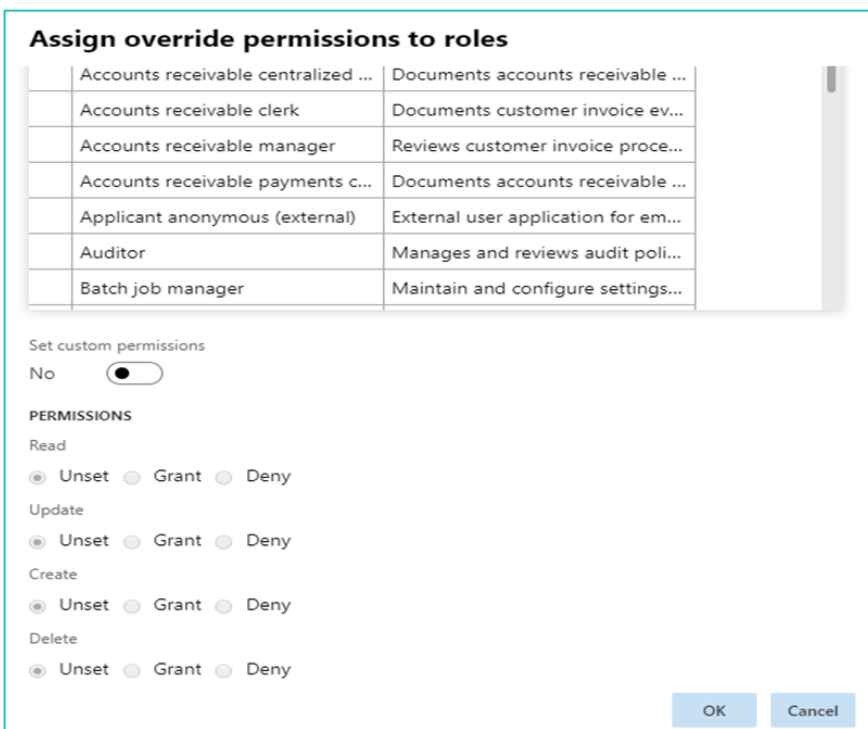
Assign override permissions to roles

| | | |
|---|---|---|
| | Accounts receivable centralized ... | Documents accounts receivable ... |
| | Accounts receivable clerk | Documents customer invoice ev... |
| | Accounts receivable manager | Reviews customer invoice proce... |
| | Accounts receivable payments c... | Documents accounts receivable ... |
| | Applicant anonymous (external) | External user application for em... |
| | Auditor | Manages and reviews audit poli... |
| | Batch job manager | Maintain and configure settings... |

Set custom permissions
No

PERMISSIONS
Read
Unset Grant Deny
Update
Unset Grant Deny
Create
Unset Grant Deny
Delete
Unset Grant Deny

OK Cancel